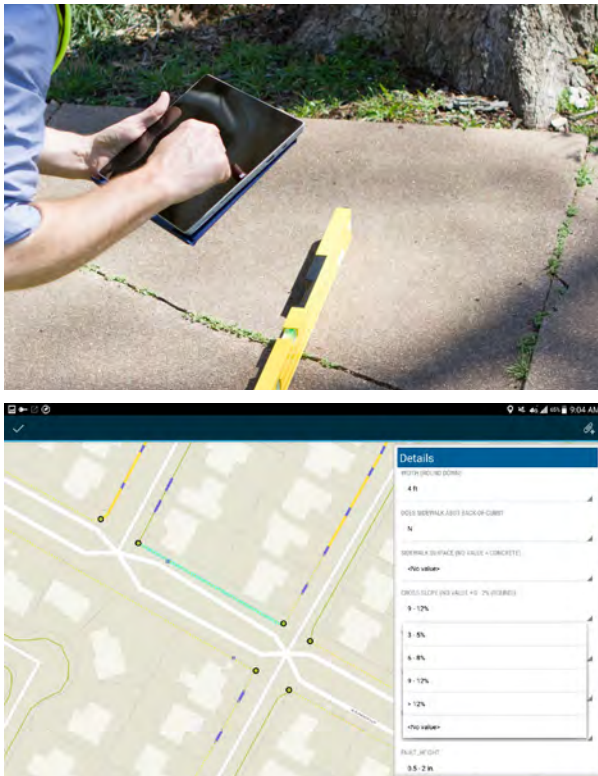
9:04 AM

Details

WIDTH (ROUND DOWN)

4 ft

DOES SIDEWALK ABUT BACK OF CURB?

N

SIDEWALK SURFACE (NO VALUE = CONCRETE)

<No value>

CROSS SLOPE (NO VALUE = 0 - 2% (COMPLIANT))

9 - 12%

3 - 5%

6 - 8%

9 - 12%

> 12%

<No value>

FAULT_HEIGHT

0.5 - 2 in